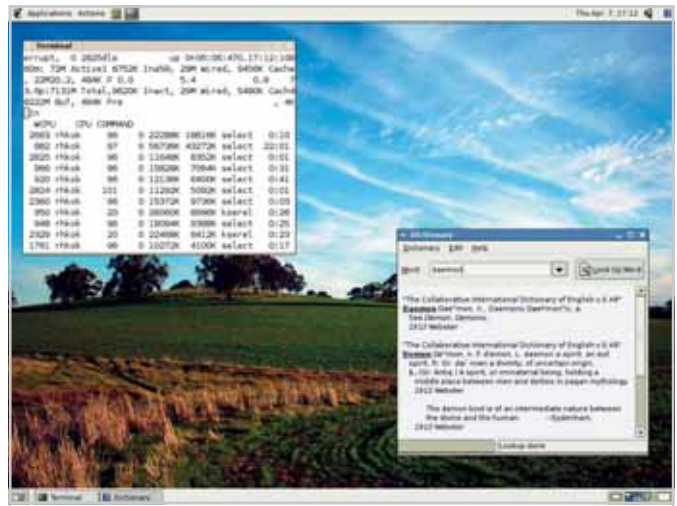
Applications Actions

Thu Apr 7, 17:12

Terminal

errupt, 0 2025dle up 04:05:00:47 17:12:10
40m: 72M Active 6752K Inact, 20M Wired, 5456K Cache
22M 2.2, 464K F 0.0 5.4 0.0
3.9p 7132M Total, 9620K Inact, 20M Wired, 5480K Cache
6022M Buf, 484K Fre

| WCPU | CPU | COMMAND |  |  |  |
|---|---|---|---|---|---|
| 2663 rhkok | 96 | 0 22280K 10814K | select | 0:10 |
| 882 rhkok | 97 | 0 58730K 43272K | select | 22:01 |
| 2620 rhkok | 96 | 0 11648K 8352K | select | 0:01 |
| 900 rhkok | 96 | 0 15628K 7064K | select | 0:31 |
| 920 rhkok | 96 | 0 12130K 6400K | select | 0:41 |
| 2824 rhkok | 101 | 0 11282K 5092K | select | 0:01 |
| 2360 rhkok | 96 | 0 15372K 9736K | select | 0:03 |
| 950 rhkok | 20 | 0 16060K 6696K | kserel | 0:26 |
| 940 rhkok | 96 | 0 13056K 9308K | select | 0:25 |
| 2320 rhkok | 20 | 0 32460K 8412K | kserel | 0:23 |
| 1761 rhkok | 96 | 0 10272K 4100K | select | 0:17 |

Dictionary

Dictionary Edit Help

Word daemon

Look Up Word

"The Collaborative International Dictionary of English v.0.48"
Daemon Dae"mon, n.; Daemonic Dae"mon"ic, a.
See Demon, Demonic.
1913 Webster

"The Collaborative International Dictionary of English v.0.48"
Demon De"mon, n. F. démon; L. daemon a spirit, an evil spirit, fr. Gr. da' mon a divinity, of uncertain origin.
1. (Gr. Antiq.) A spirit, or immaterial being, holding a middle place between men and deities in pagan mythology.
1913 Webster

The demon kind is of an intermediate nature between the divine and the human. --Gudermann.
1913 Webster

Lookup done

Terminal Dictionary